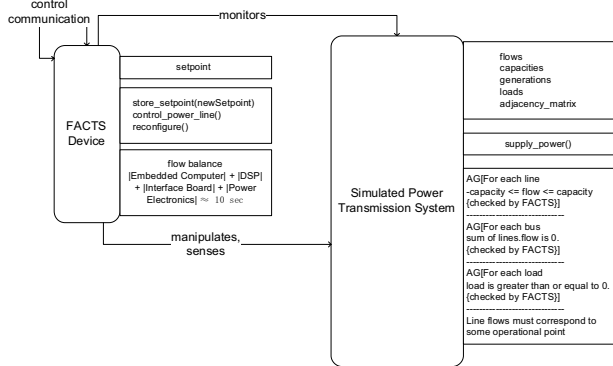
control communication

monitors

FACTS Device

setpoint

store_setpoint(newSetpoint)
control_power_line()
reconfigure()

flow balance
|Embedded Computer| + |DSP| + |Interface Board| + |Power Electronics| $\approx$ 10 sec

manipulates, senses

Simulated Power Transmission System

flows
capacities
generations
loads
adjacency_matrix

supply_power()

AG[For each line
-capacity <= flow <= capacity
{checked by FACTS}]

AG[For each bus
sum of lines.flow is 0.
{checked by FACTS}]

AG[For each load
load is greater than or equal to 0.
{checked by FACTS}]

Line flows must correspond to some operational point